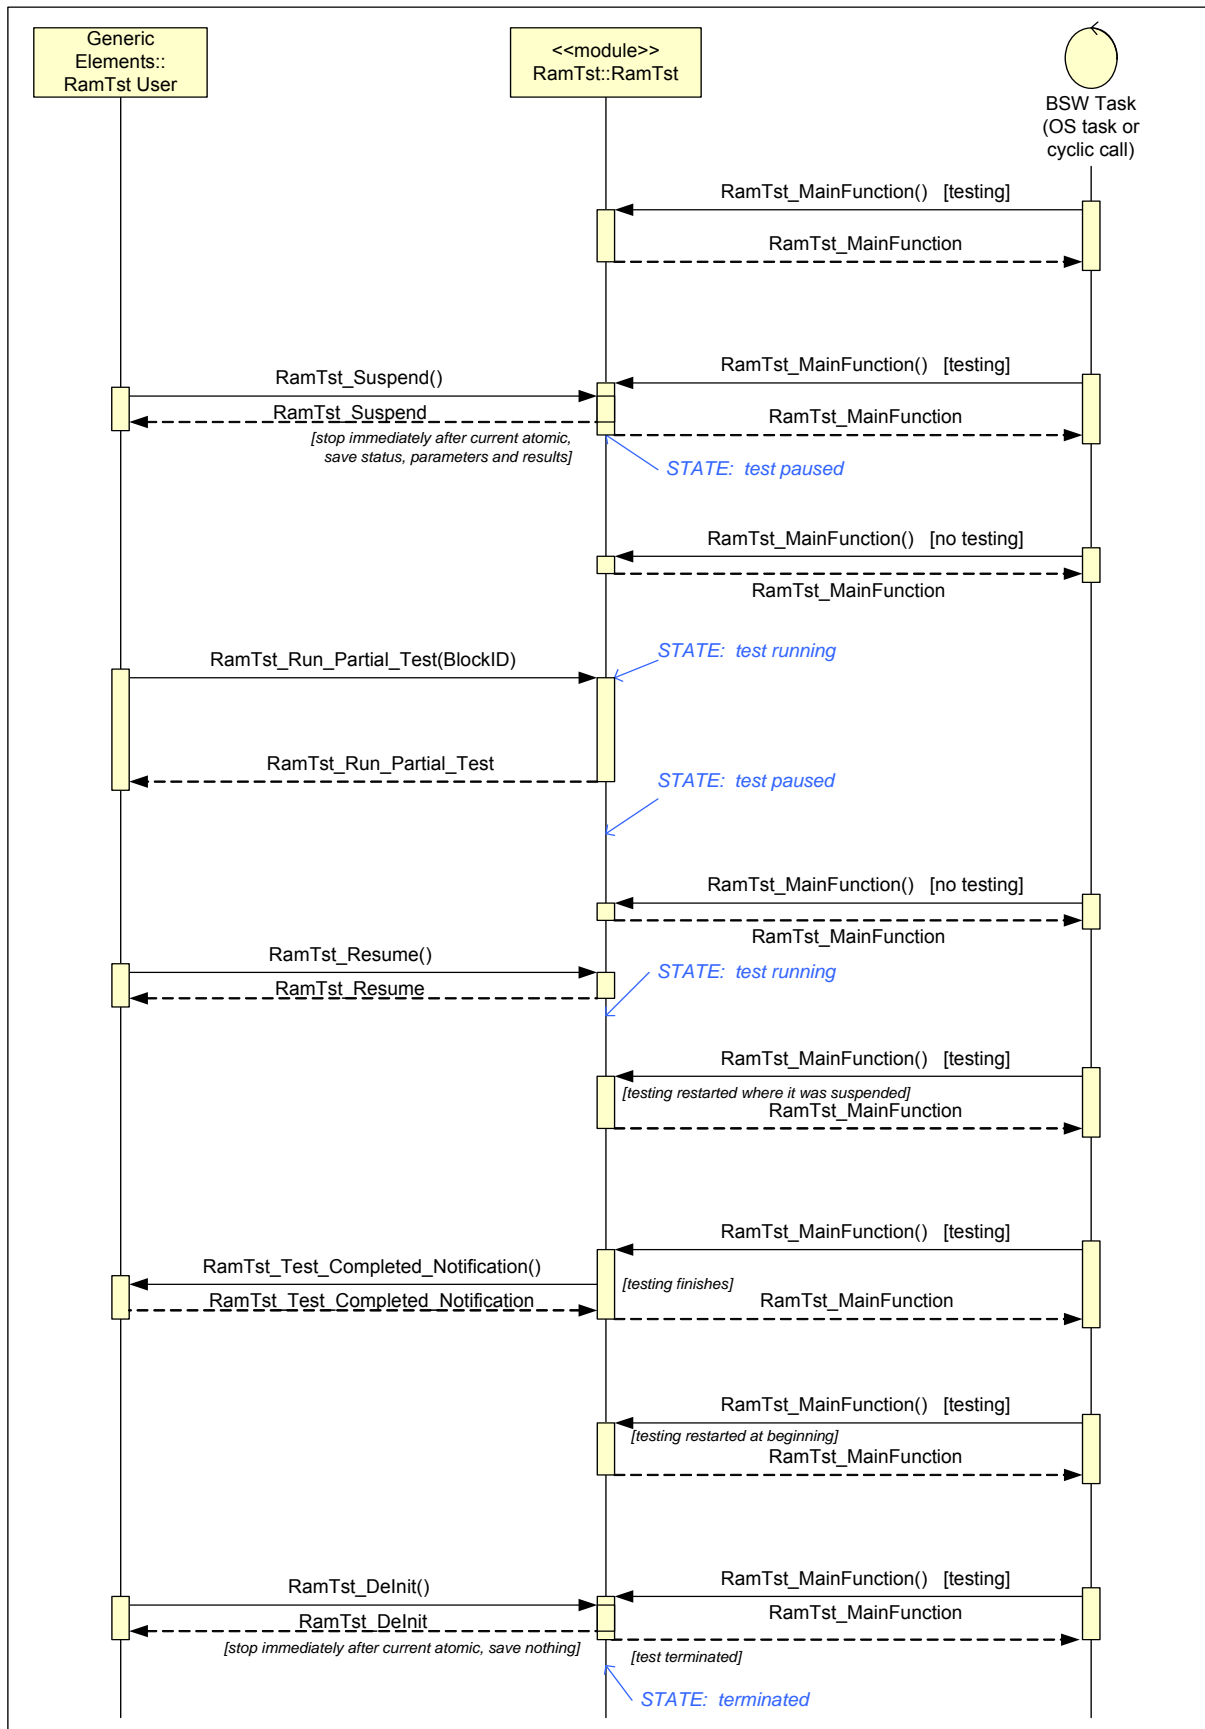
Generic Elements:: RamTst User

<<module>> RamTst::RamTst

BSW Task (OS task or cyclic call)

RamTst_MainFunction() [testing]

RamTst_MainFunction

RamTst_MainFunction() [testing]

RamTst_Suspend()

RamTst_Suspend

RamTst_MainFunction

[stop immediately after current atomic, save status, parameters and results]

STATE: test paused

RamTst_MainFunction() [no testing]

RamTst_MainFunction

STATE: test running

RamTst_Run_Partial_Test(BlockID)

RamTst_Run_Partial_Test

STATE: test paused

RamTst_MainFunction() [no testing]

RamTst_MainFunction

RamTst_Resume()

RamTst_Resume

STATE: test running

RamTst_MainFunction() [testing]

[testing restarted where it was suspended]

RamTst_MainFunction

RamTst_MainFunction() [testing]

RamTst_Test_Completed_Notification()

[testing finishes]

RamTst_Test_Completed_Notification

RamTst_MainFunction

RamTst_MainFunction() [testing]

[testing restarted at beginning]

RamTst_MainFunction

RamTst_MainFunction() [testing]

RamTst_DeInit()

RamTst_MainFunction

RamTst_DeInit

[stop immediately after current atomic, save nothing]

[test terminated]

STATE: terminated